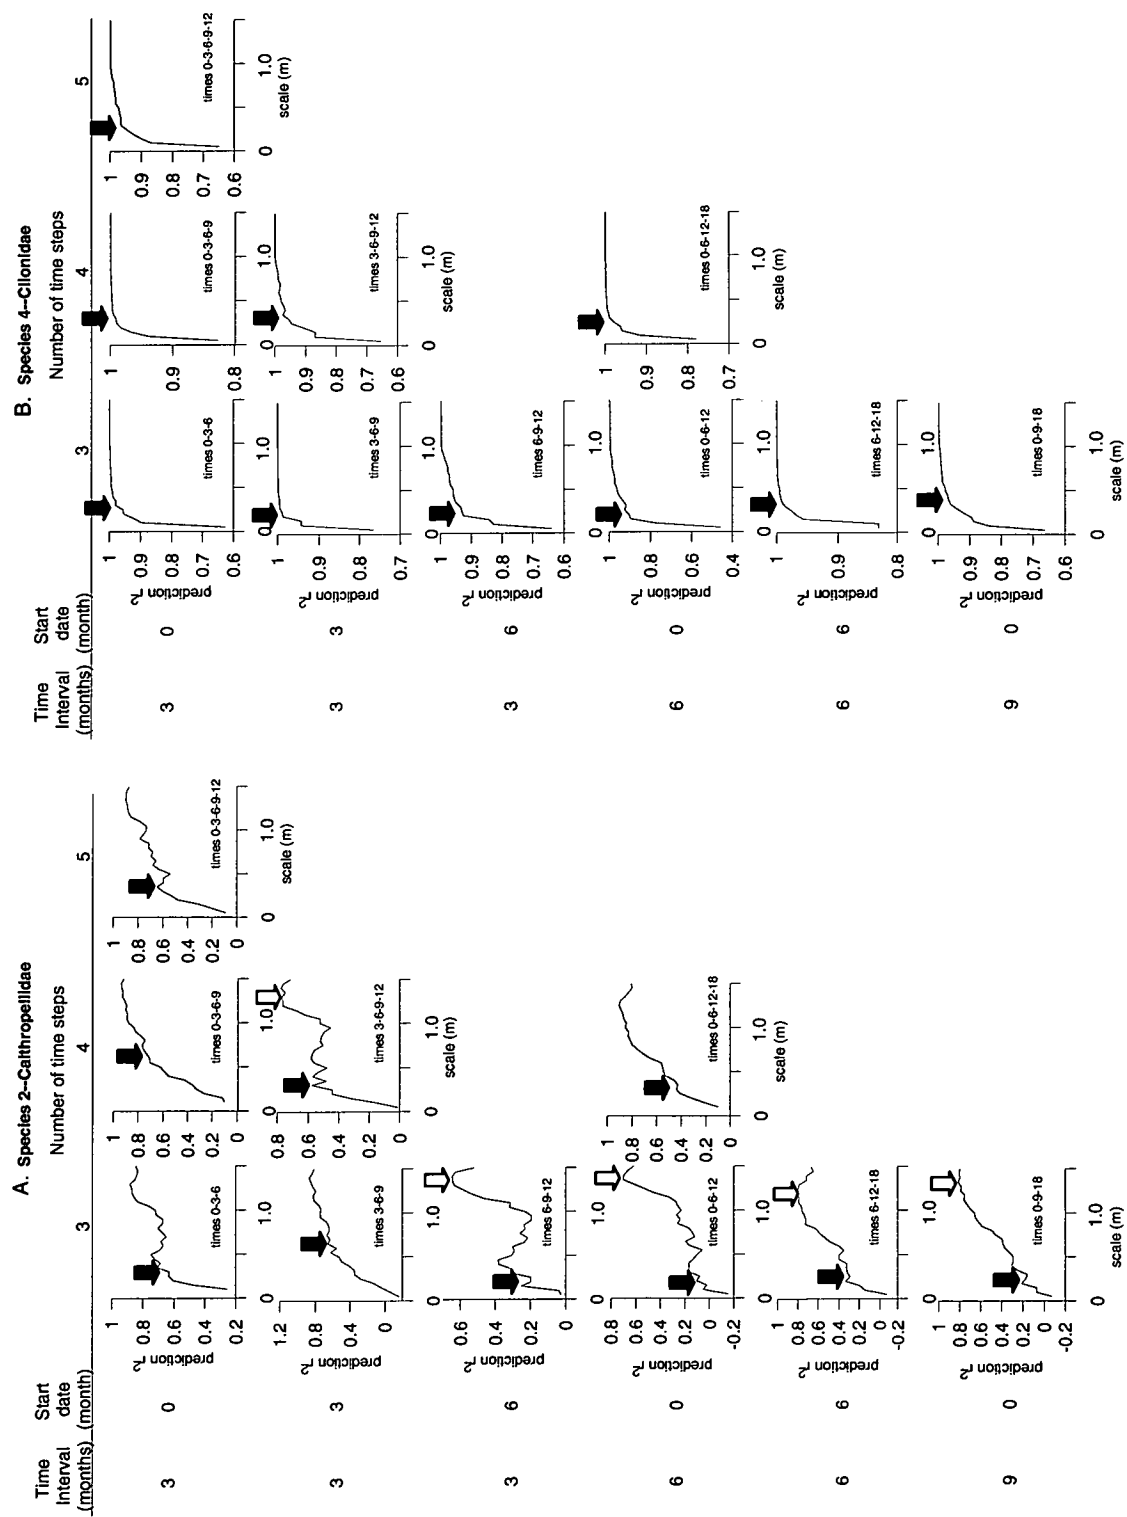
A. Species 2--Calthropellidae
Number of time steps

| Time Interval (months) | Start date (month) | 3 | 4 | 5 |
|---|---|---|---|---|
| 3 | 0 | times 0-3-6 | times 0-3-6-9 | times 0-3-6-9-12 |
| 3 | 3 | times 3-6-9 | times 3-6-9-12 | |
| 3 | 6 | times 6-9-12 | | |
| 6 | 0 | times 0-6-12 | times 0-6-12-18 | |
| 6 | 6 | times 6-12-18 | | |
| 9 | 0 | times 0-9-18 | | |

prediction $r^2$

1 0.8 0.6 0.4 0.2

1.2 0.8 0.4 0

0.6 0.4 0.2 0

0.8 0.6 0.4 0.2 0 -0.2

1 0.8 0.6 0.4 0.2 0 -0.2

1 0.8 0.6 0.4 0.2 0 -0.2

0 1.0

scale (m)

B. Species 4--Cliolidae
Number of time steps

| Time Interval (months) | Start date (month) | 3 | 4 | 5 |
|---|---|---|---|---|
| 3 | 0 | times 0-3-6 | times 0-3-6-9 | times 0-3-6-9-12 |
| 3 | 3 | times 3-6-9 | times 3-6-9-12 | |
| 3 | 6 | times 6-9-12 | | |
| 6 | 0 | times 0-6-12 | times 0-6-12-18 | |
| 6 | 6 | times 6-12-18 | | |
| 9 | 0 | times 0-9-18 | | |

prediction $r^2$

1 0.9 0.8 0.7 0.6

1 0.9 0.8 0.7

1 0.9 0.8 0.7 0.6

1 0.8 0.6 0.4

1 0.9 0.8

1 0.9 0.8 0.7 0.6

0 1.0

scale (m)